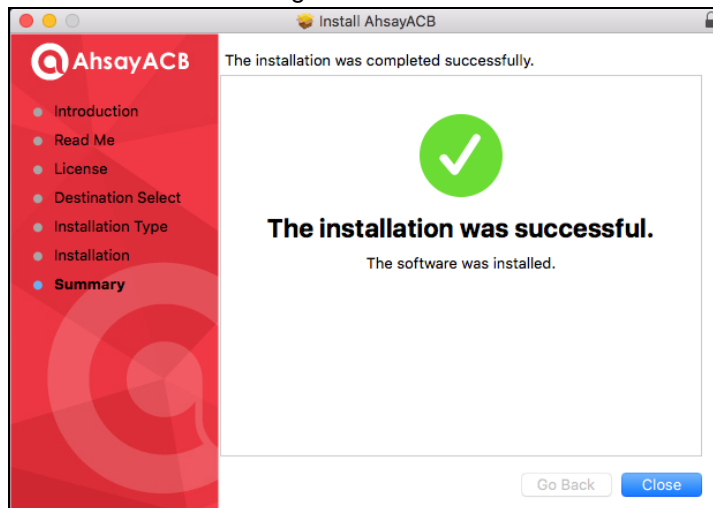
Install AhsayACB

AhsayACB

Introduction
Read Me
License
Destination Select
Installation Type
Installation
Summary

The installation was completed successfully.

The installation was successful.

The software was installed.

Go Back
Close